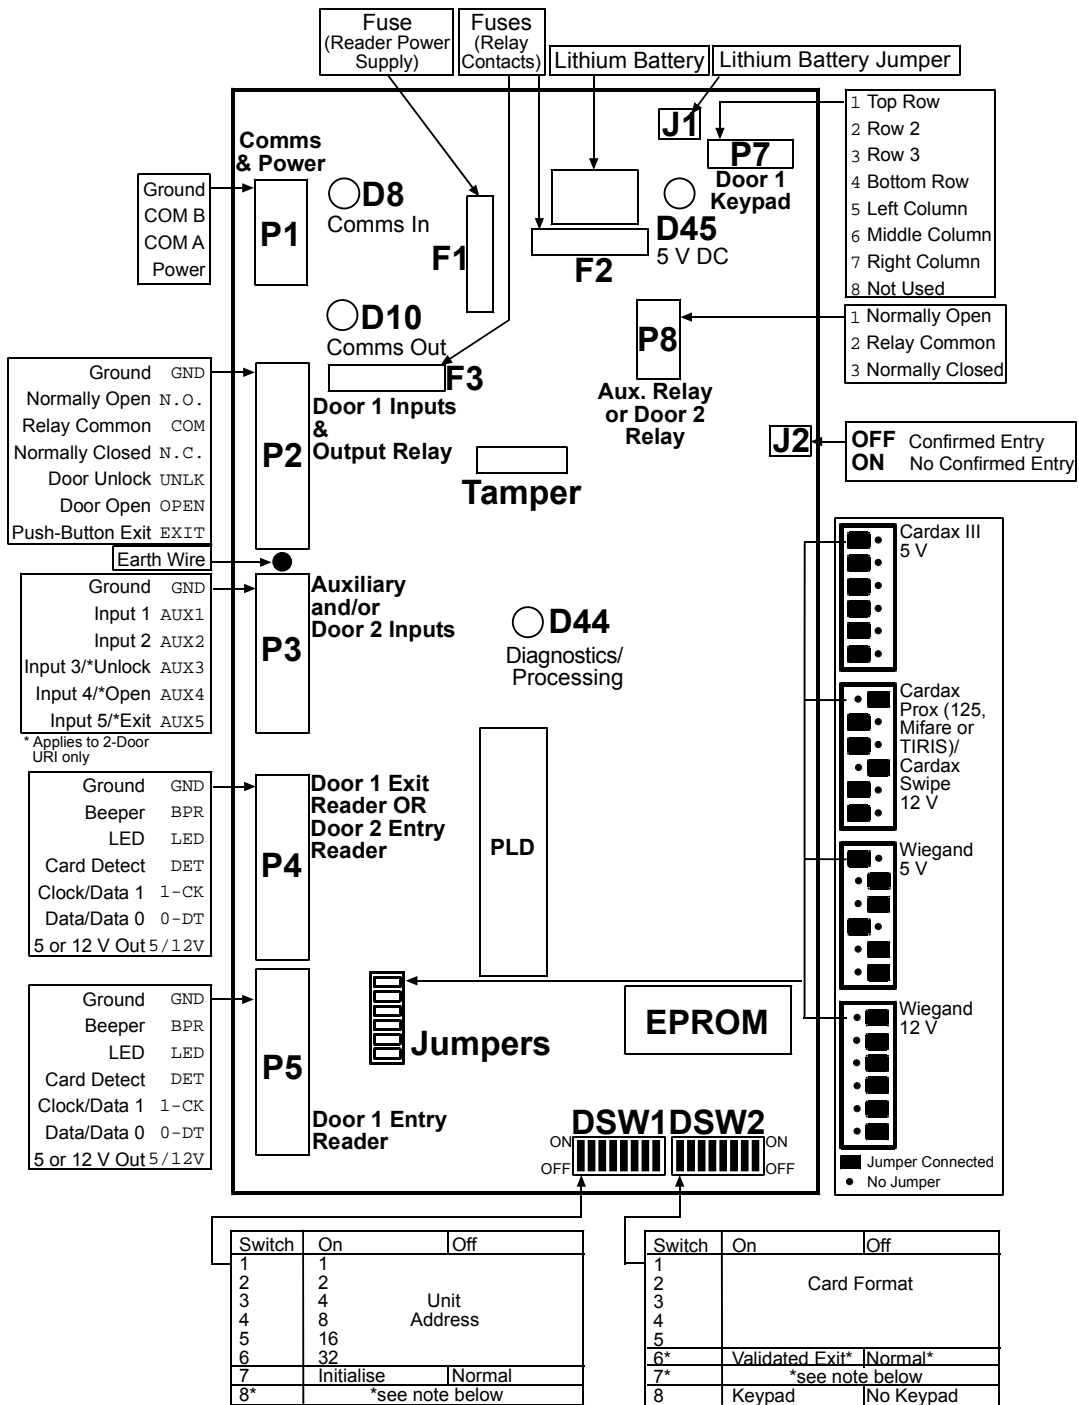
Fuse (Reader Power Supply)

Fuses (Relay Contacts)

Lithium Battery

Lithium Battery Jumper

J1

P7

Door 1 Keypad

1 Top Row
2 Row 2
3 Row 3
4 Bottom Row
5 Left Column
6 Middle Column
7 Right Column
8 Not Used

Comms & Power

Ground
COM B
COM A
Power

P1

D8
Comms In

F1

F2

D45
5 V DC

D10
Comms Out

F3

P8

1 Normally Open
2 Relay Common
3 Normally Closed

Aux. Relay or Door 2 Relay

J2

OFF Confirmed Entry
ON No Confirmed Entry

Ground GND
Normally Open N.O.
Relay Common COM
Normally Closed N.C.
Door Unlock UNLK
Door Open OPEN
Push-Button Exit EXIT

P2

Door 1 Inputs & Output Relay

Tamper

Earth Wire

Ground GND
Input 1 AUX1
Input 2 AUX2
Input 3/*Unlock AUX3
Input 4/*Open AUX4
Input 5/*Exit AUX5

* Applies to 2-Door URI only

P3

Auxiliary and/or Door 2 Inputs

D44
Diagnostics/ Processing

Cardax III 5 V

Cardax Prox (125, Mifare or TIRIS)/ Cardax Swipe 12 V

Wiegand 5 V

Wiegand 12 V

Jumper Connected
No Jumper

Ground GND
Beeper BPR
LED LED
Card Detect DET
Clock/Data 1 1-CK
Data/Data 0 0-DT
5 or 12 V Out 5/12V

P4

Door 1 Exit Reader OR Door 2 Entry Reader

PLD

Ground GND
Beeper BPR
LED LED
Card Detect DET
Clock/Data 1 1-CK
Data/Data 0 0-DT
5 or 12 V Out 5/12V

P5

Jumpers

EPROM

Door 1 Entry Reader

DSW1 DSW2
ON OFF ON OFF

| Switch | On | Off |
|---|---|---|
| 1 | 1 | Unit Address |
| 2 | 2 | |
| 3 | 4 | |
| 4 | 8 | |
| 5 | 16 | |
| 6 | 32 | |
| 7 | Initialise | Normal |
| 8* | *see note below | |

| Switch | On | Off |
|---|---|---|
| 1 | Card Format | |
| 2 | | |
| 3 | | |
| 4 | | |
| 5 | | |
| 6* | Validated Exit* | Normal* |
| 7* | *see note below | |
| 8 | Keypad | No Keypad |